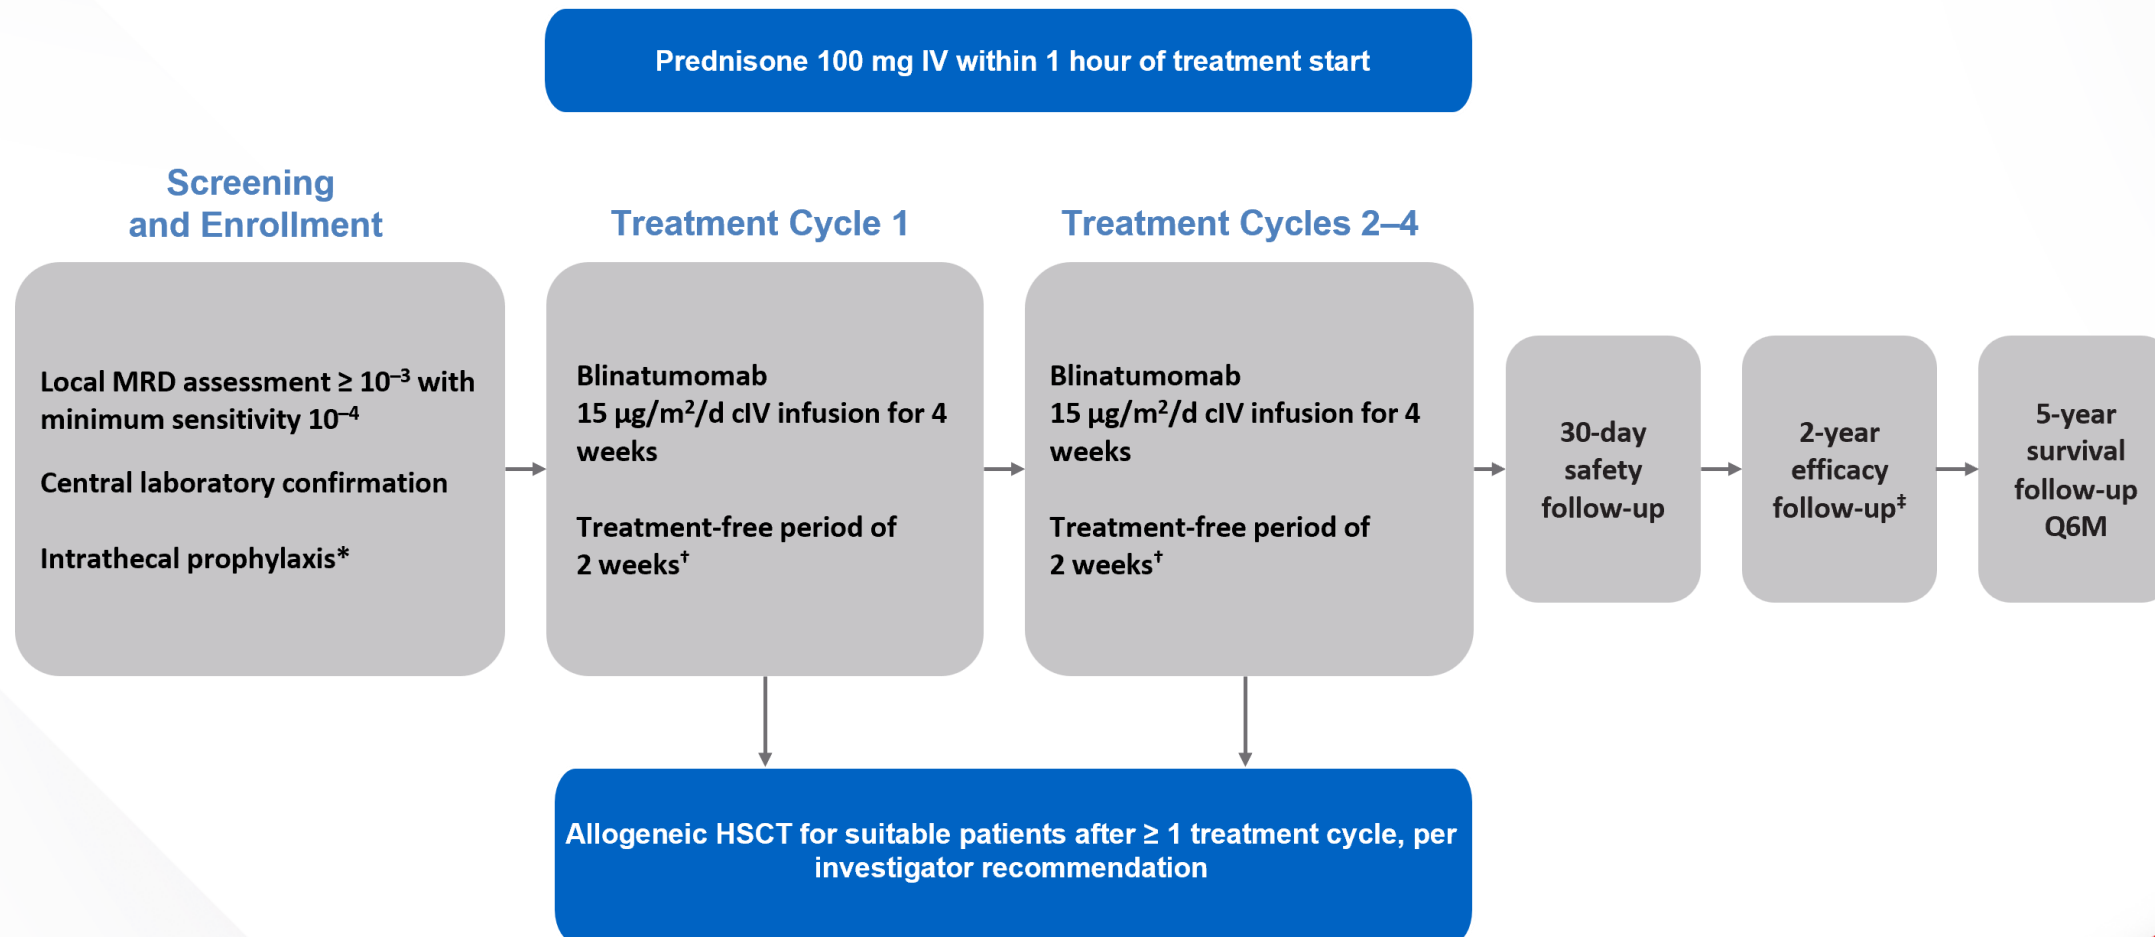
Prednisone 100 mg IV within 1 hour of treatment start

Screening and Enrollment

Local MRD assessment ≥ $10^{-3}$ with minimum sensitivity $10^{-4}$

Central laboratory confirmation

Intrathecal prophylaxis*

Treatment Cycle 1

Blinatumomab
15 µg/m²/d cIV infusion for 4 weeks

Treatment-free period of 2 weeks†

Treatment Cycles 2–4

Blinatumomab
15 µg/m²/d cIV infusion for 4 weeks

Treatment-free period of 2 weeks†

30-day safety follow-up

2-year efficacy follow-up‡

5-year survival follow-up Q6M

Allogeneic HSCT for suitable patients after ≥ 1 treatment cycle, per investigator recommendation